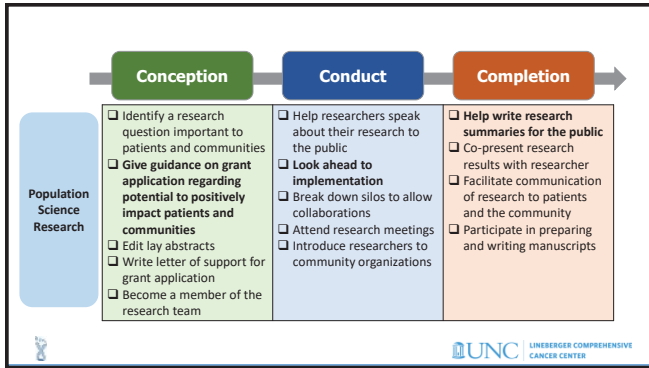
Conception

Conduct

Completion

Population Science Research

| ❑ Identify a research question important to patients and communities<br>❑ **Give guidance on grant application regarding potential to positively impact patients and communities**<br>❑ Edit lay abstracts<br>❑ Write letter of support for grant application<br>❑ Become a member of the research team | ❑ Help researchers speak about their research to the public<br>❑ **Look ahead to implementation**<br>❑ Break down silos to allow collaborations<br>❑ Attend research meetings<br>❑ Introduce researchers to community organizations | ❑ **Help write research summaries for the public**<br>❑ Co-present research results with researcher<br>❑ Facilitate communication of research to patients and the community<br>❑ Participate in preparing and writing manuscripts |
|---|---|---|

UNC LINEBERGER COMPREHENSIVE CANCER CENTER